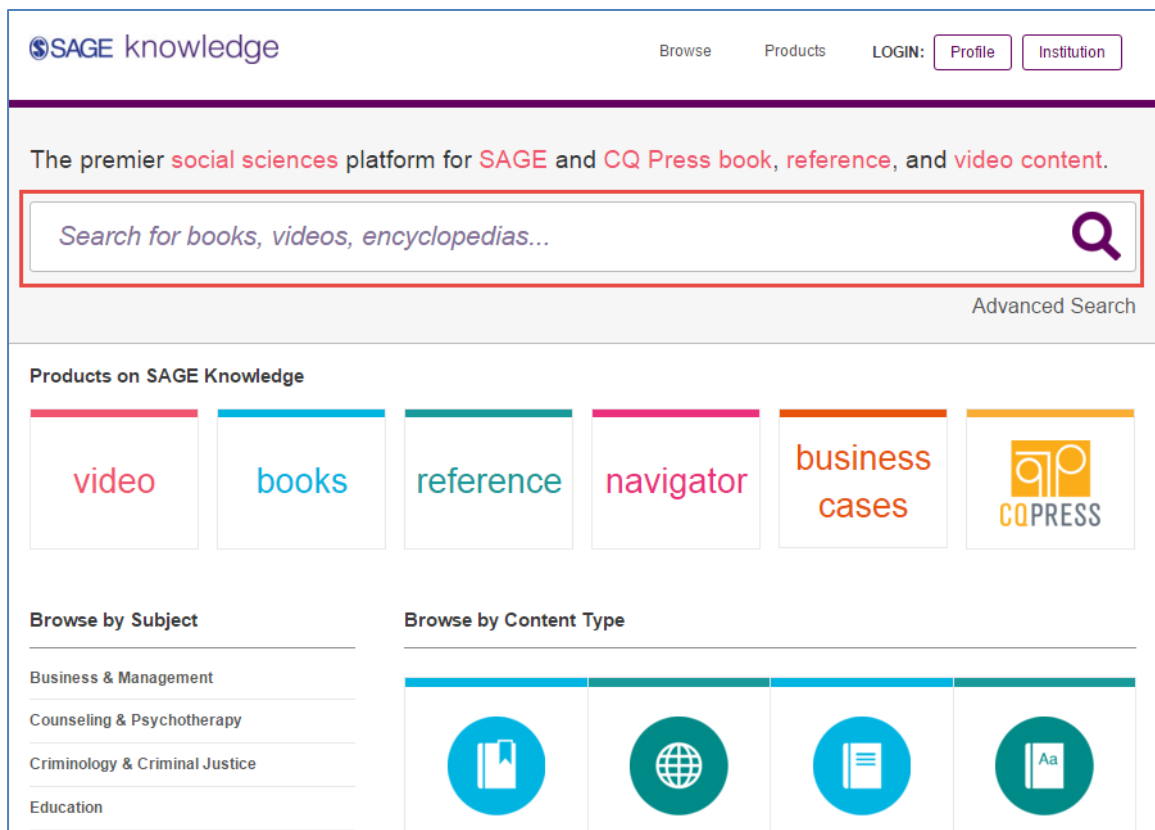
SAGE knowledge

Browse Products LOGIN: Profile Institution

The premier social sciences platform for SAGE and CQ Press book, reference, and video content.

Search for books, videos, encyclopedias...

Advanced Search

Products on SAGE Knowledge

video

books

reference

navigator

business cases

CQ PRESS

Browse by Subject

Business & Management

Counseling & Psychotherapy

Criminology & Criminal Justice

Education

Browse by Content Type

Aa